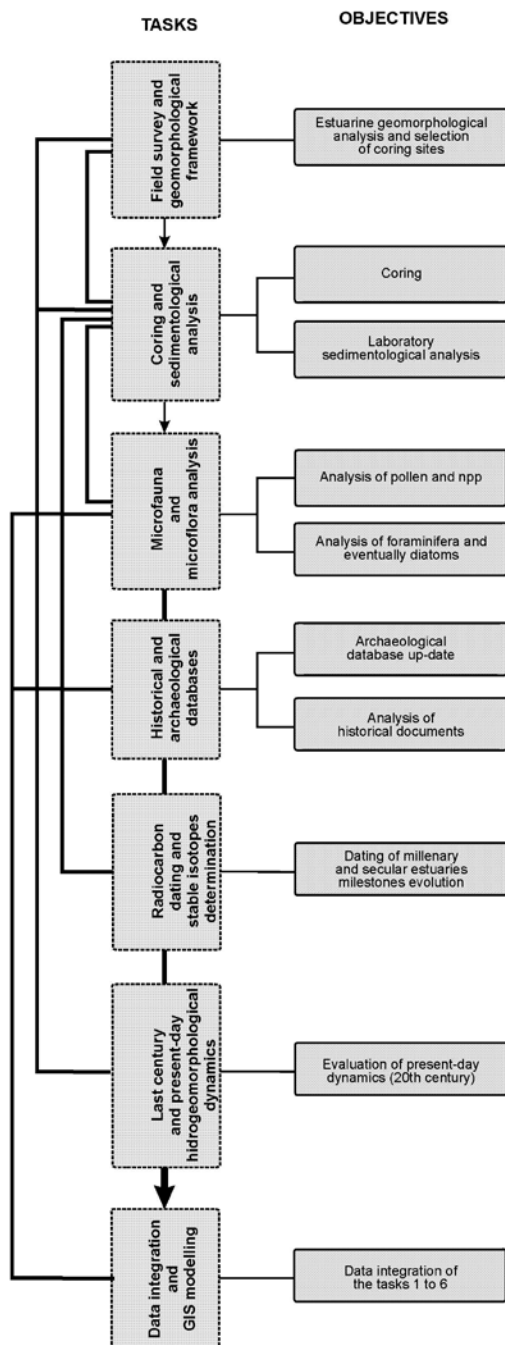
TASKS

OBJECTIVES

Field survey and geomorphological framework

Estuarine geomorphological analysis and selection of coring sites

Coring and sedimentological analysis

Coring

Laboratory sedimentological analysis

Microfauna and microflora analysis

Analysis of pollen and npp

Analysis of foraminifera and eventually diatoms

Historical and archaeological databases

Archaeological database up-date

Analysis of historical documents

Radiocarbon dating and stable isotopes determination

Dating of millenary and secular estuaries milestones evolution

Last century and present-day hidrogeomorphological dynamics

Evaluation of present-day dynamics (20th century)

Data integration and GIS modelling

Data integration of the tasks 1 to 6